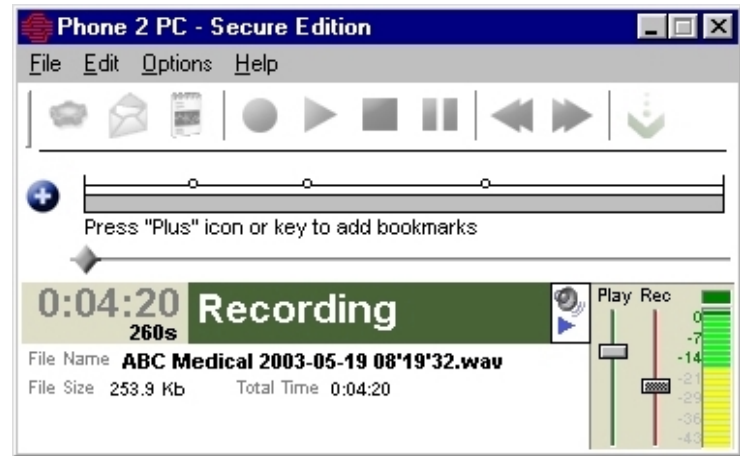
Phone 2 PC - Secure Edition

File Edit Options Help

Press "Plus" icon or key to add bookmarks

0:04:20
260s
Recording

Play Rec

0
-7
-14
-21
-29
-36
-43

File Name ABC Medical 2003-05-19 08'19'32.wav
File Size 253.9 Kb Total Time 0:04:20